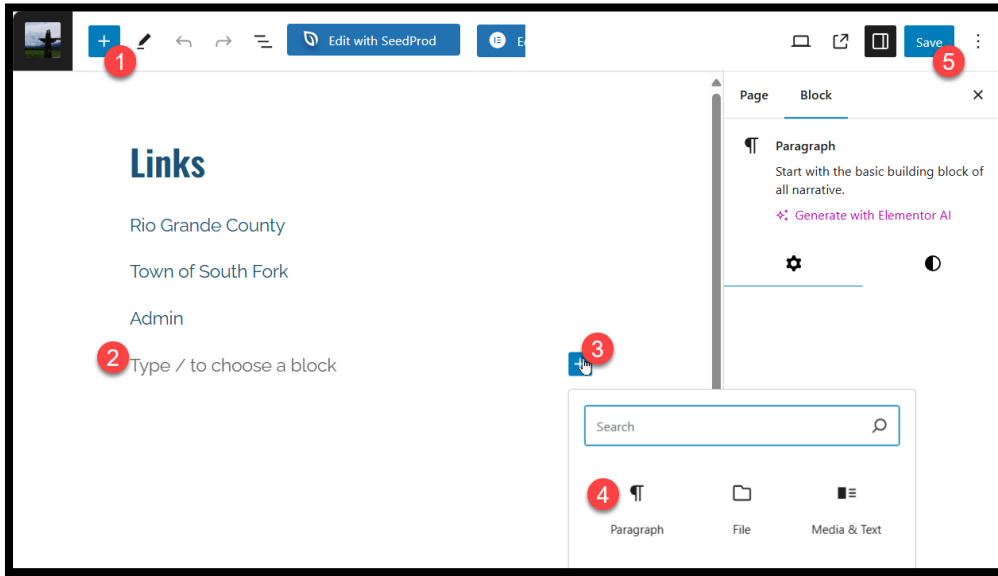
+ 1 Edit with SeedProd E Save 5

Links

Rio Grande County

Town of South Fork

Admin

2 Type / to choose a block 3

Search

4 Paragraph File Media & Text

Page Block ×

Paragraph
Start with the basic building block of all narrative.

Generate with Elementor AI